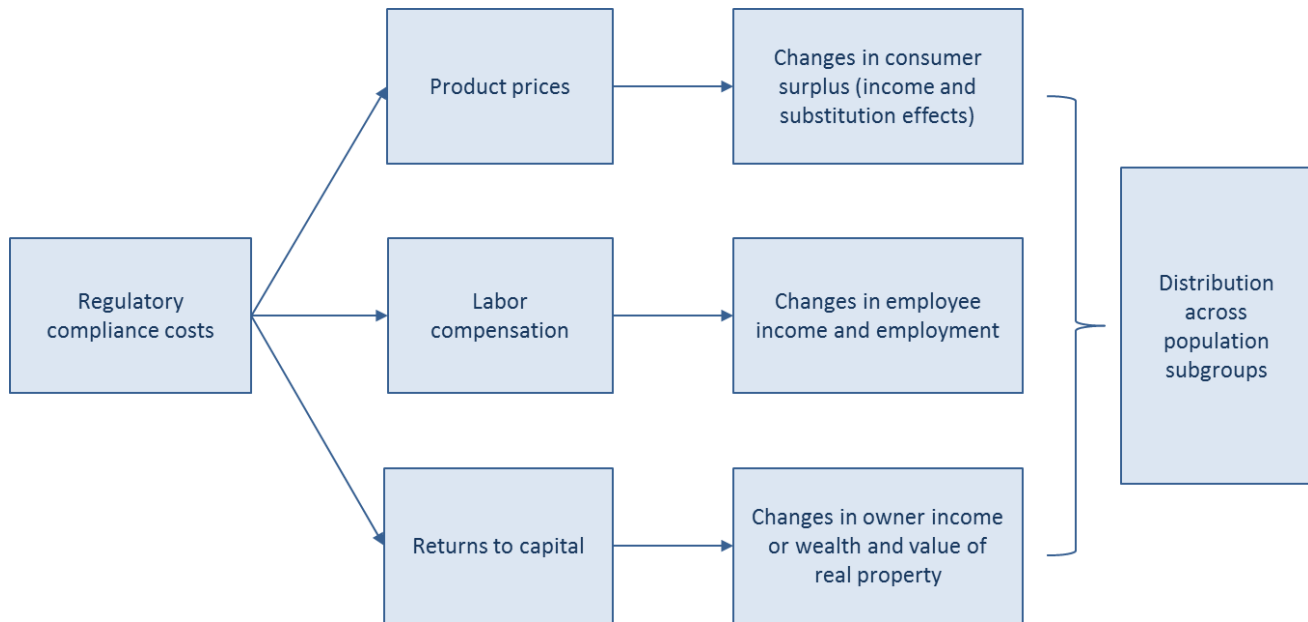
Regulatory compliance costs

Product prices

Labor compensation

Returns to capital

Changes in consumer surplus (income and substitution effects)

Changes in employee income and employment

Changes in owner income or wealth and value of real property

Distribution across population subgroups